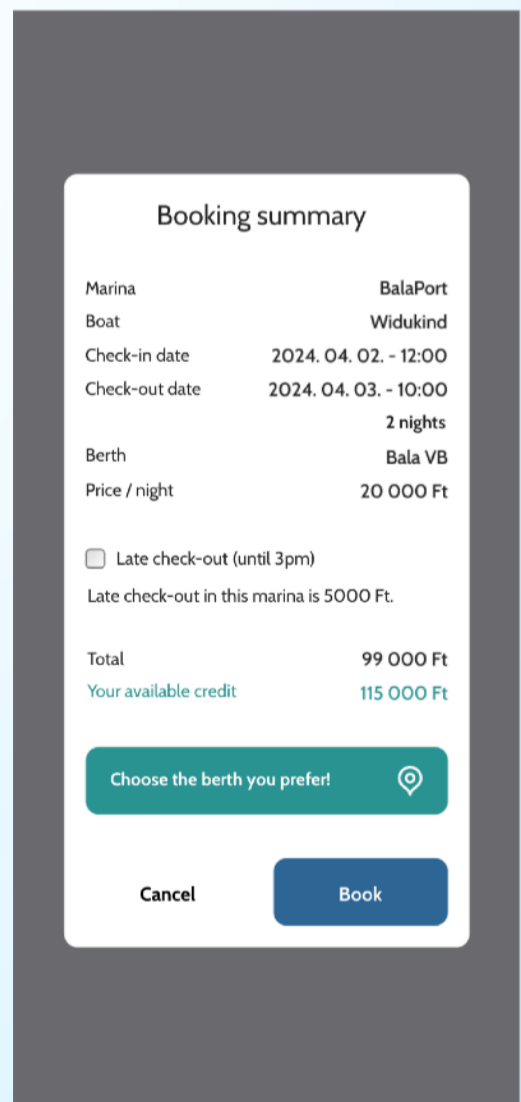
Booking summary

| | |
|---|---|
| Marina | BalaPort |
| Boat | Widukind |
| Check-in date | 2024. 04. 02. - 12:00 |
| Check-out date | 2024. 04. 03. - 10:00 |
| | 2 nights |
| Berth | Bala VB |
| Price / night | 20 000 Ft |

Late check-out (until 3pm)

Late check-out in this marina is 5000 Ft.

| | |
|---|---|
| Total | 99 000 Ft |
| Your available credit | 115 000 Ft |

Choose the berth you prefer!

Cancel

Book